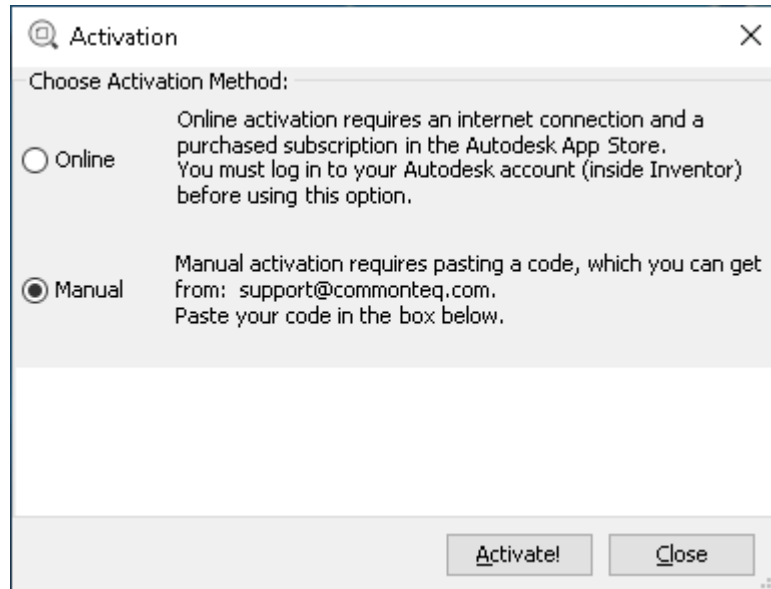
Activation
×
Choose Activation Method:

Online

Online activation requires an internet connection and a purchased subscription in the Autodesk App Store.
You must log in to your Autodesk account (inside Inventor) before using this option.

Manual

Manual activation requires pasting a code, which you can get from: support@commonteq.com.
Paste your code in the box below.

Activate!
Close